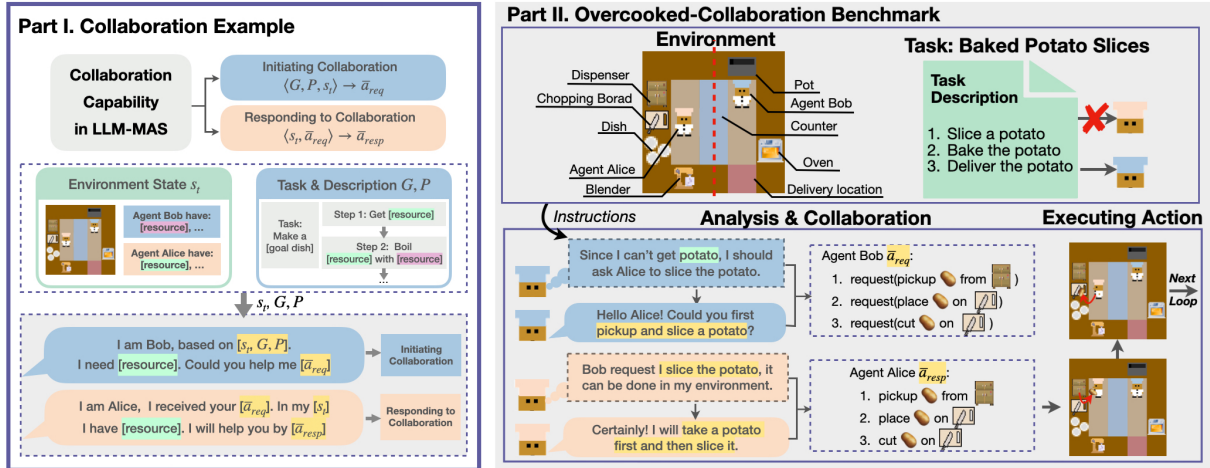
Part I. Collaboration Example

Collaboration Capability in LLM-MAS

Initiating Collaboration
$\langle G, P, s_t \rangle \rightarrow \overline{a}_{req}$

Responding to Collaboration
$\langle s_t, \overline{a}_{req} \rangle \rightarrow \overline{a}_{resp}$

Environment State $s_t$

Agent Bob have: [resource], ...

Agent Alice have: [resource], ...

Task & Description $G, P$

Task: Make a [goal dish]

Step 1: Get [resource]

Step 2: Boil [resource] with [resource]

...

$s_t, G, P$

I am Bob, based on $[s_t, G, P]$. I need [resource]. Could you help me $[\overline{a}_{req}]$

Initiating Collaboration

I am Alice, I received your $[\overline{a}_{req}]$. In my $[s_t]$ I have [resource]. I will help you by $[\overline{a}_{resp}]$

Responding to Collaboration

Part II. Overcooked-Collaboration Benchmark

Environment

Dispenser
Chopping Borad
Dish
Agent Alice
Blender
Pot
Agent Bob
Counter
Oven
Delivery location

Task: Baked Potato Slices

Task Description

1. Slice a potato
2. Bake the potato
3. Deliver the potato

Instructions

Analysis & Collaboration

Since I can't get potato, I should ask Alice to slice the potato.

Hello Alice! Could you first pickup and slice a potato?

Agent Bob $\overline{a}_{req}$:
1. request(pickup from )
2. request(place on )
3. request(cut on )

Bob request I slice the potato, it can be done in my environment.

Certainly! I will take a potato first and then slice it.

Agent Alice $\overline{a}_{resp}$:
1. pickup from
2. place on
3. cut on

Executing Action

Next Loop